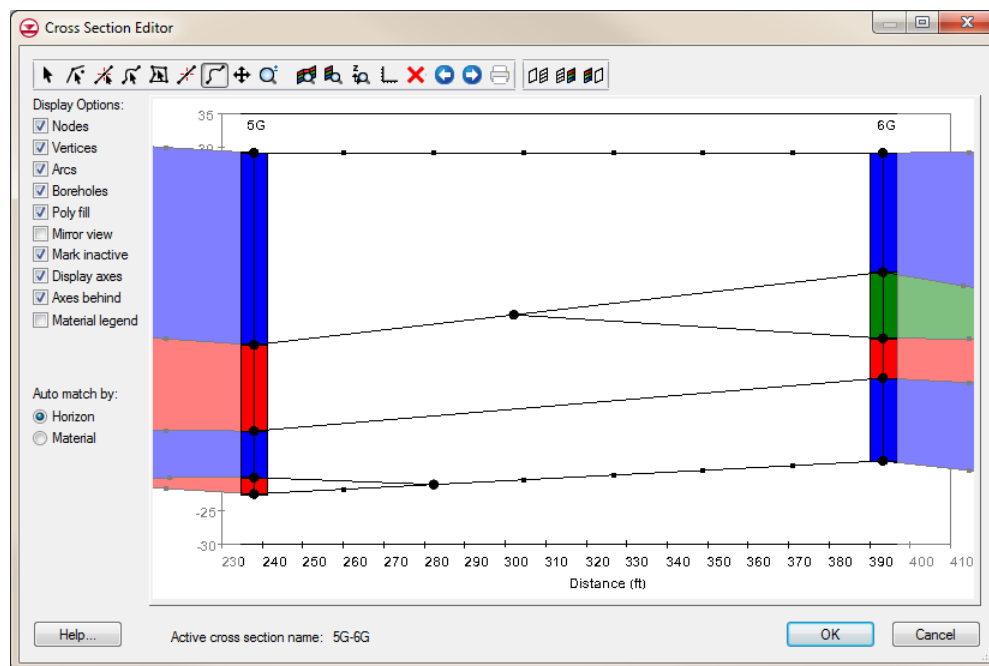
Cross Section Editor

Display Options:
Nodes
Vertices
Arcs
Boreholes
Poly fill
Mirror view
Mark inactive
Display axes
Axes behind
Material legend

Auto match by:
Horizon
Material

35
30
-25
-30

5G
6G

230 240 250 260 270 280 290 300 310 320 330 340 350 360 370 380 390 400 410
Distance (ft)

Help...
Active cross section name: 5G-6G
OK
Cancel